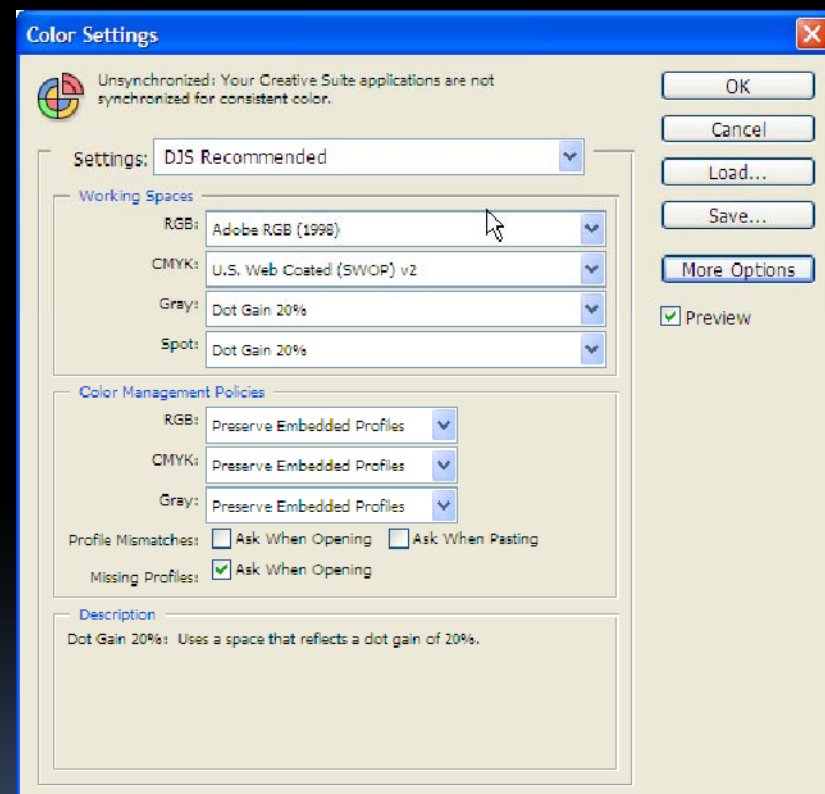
Color Settings

Unsynchronized: Your Creative Suite applications are not synchronized for consistent color.

Settings: DJS Recommended

Working Spaces

RGB: Adobe RGB (1998)

CMYK: U.S. Web Coated (SWOP) v2

Gray: Dot Gain 20%

Spot: Dot Gain 20%

Color Management Policies

RGB: Preserve Embedded Profiles

CMYK: Preserve Embedded Profiles

Gray: Preserve Embedded Profiles

Profile Mismatches: Ask When Opening Ask When Pasting

Missing Profiles: Ask When Opening

Description

Dot Gain 20%: Uses a space that reflects a dot gain of 20%.

OK

Cancel

Load...

Save...

More Options

Preview